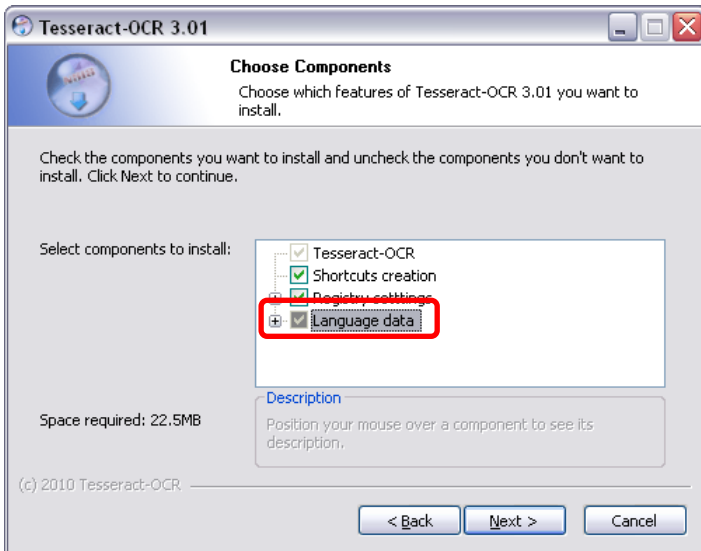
Tesseract-OCR 3.01

Choose Components

Choose which features of Tesseract-OCR 3.01 you want to install.

Check the components you want to install and uncheck the components you don't want to install. Click Next to continue.

Select components to install:

Tesseract-OCR
Shortcuts creation
Registry settings
Language data

Description

Position your mouse over a component to see its description.

Space required: 22.5MB

(c) 2010 Tesseract-OCR

< Back
Next >
Cancel